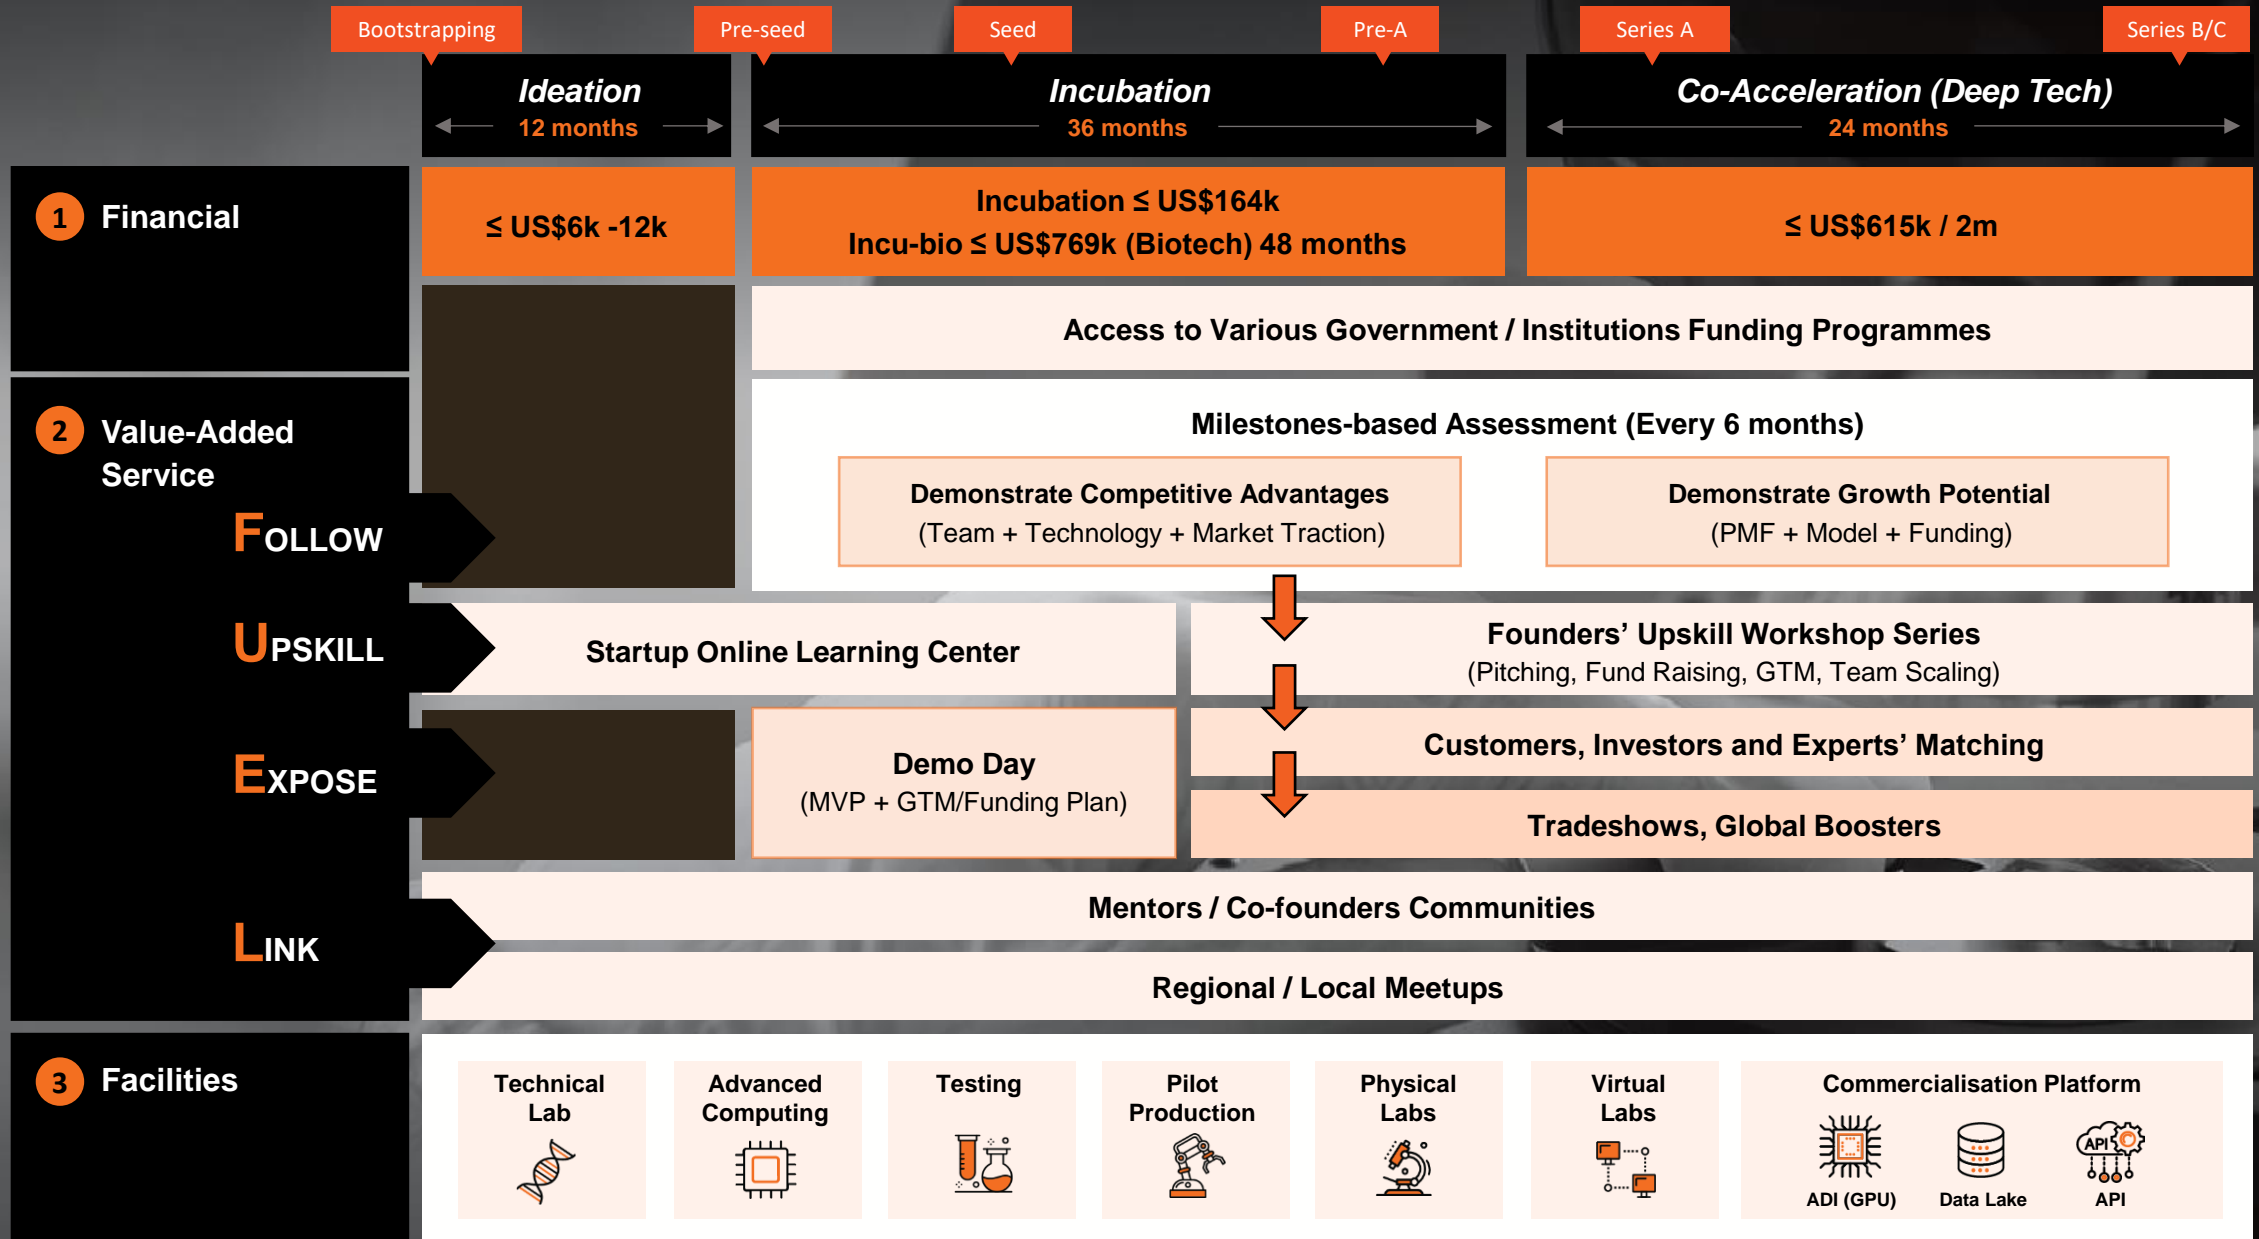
Bootstrapping Pre-seed Seed Pre-A Series A Series B/C

Ideation
12 months

Incubation
36 months

Co-Acceleration (Deep Tech)
24 months

1 Financial

≤ US$6k -12k

Incubation ≤ US$164k
Incu-bio ≤ US$769k (Biotech) 48 months

≤ US$615k / 2m

Access to Various Government / Institutions Funding Programmes

2 Value-Added Service

FOLLOW

Milestones-based Assessment (Every 6 months)

Demonstrate Competitive Advantages
(Team + Technology + Market Traction)

Demonstrate Growth Potential
(PMF + Model + Funding)

UPSKILL

Startup Online Learning Center

Founders' Upskill Workshop Series
(Pitching, Fund Raising, GTM, Team Scaling)

EXPOSE

Demo Day
(MVP + GTM/Funding Plan)

Customers, Investors and Experts' Matching

Tradeshows, Global Boosters

LINK

Mentors / Co-founders Communities

Regional / Local Meetups

3 Facilities

Technical Lab

Advanced Computing

Testing

Pilot Production

Physical Labs

Virtual Labs

Commercialisation Platform

ADI (GPU)

Data Lake

API
API